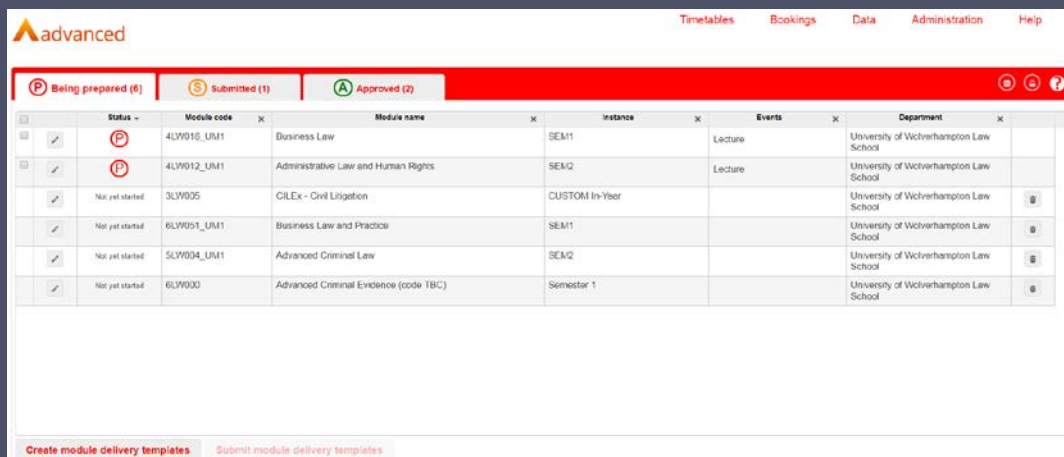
advanced

Timetables Bookings Data Administration Help

P Being prepared (6) S Submitted (1) A Approved (2)

| | | Status | Module code | Module name | Instance | Events | Department | |
|---|---|---|---|---|---|---|---|---|
| | | P | 4LW016_UM1 | Business Law | SEM1 | Lecture | University of Wolverhampton Law School | |
| | | P | 4LW012_UM1 | Administrative Law and Human Rights | SEM2 | Lecture | University of Wolverhampton Law School | |
| | | Not yet started | 3LW005 | CILEx - Civil Litigation | CUSTOM In-Year | | University of Wolverhampton Law School | |
| | | Not yet started | 6LW051_UM1 | Business Law and Practice | SEM1 | | University of Wolverhampton Law School | |
| | | Not yet started | 5LW004_UM1 | Advanced Criminal Law | SEM2 | | University of Wolverhampton Law School | |
| | | Not yet started | 6LW000 | Advanced Criminal Evidence (code TBC) | Semester 1 | | University of Wolverhampton Law School | |

Create module delivery templates Submit module delivery templates